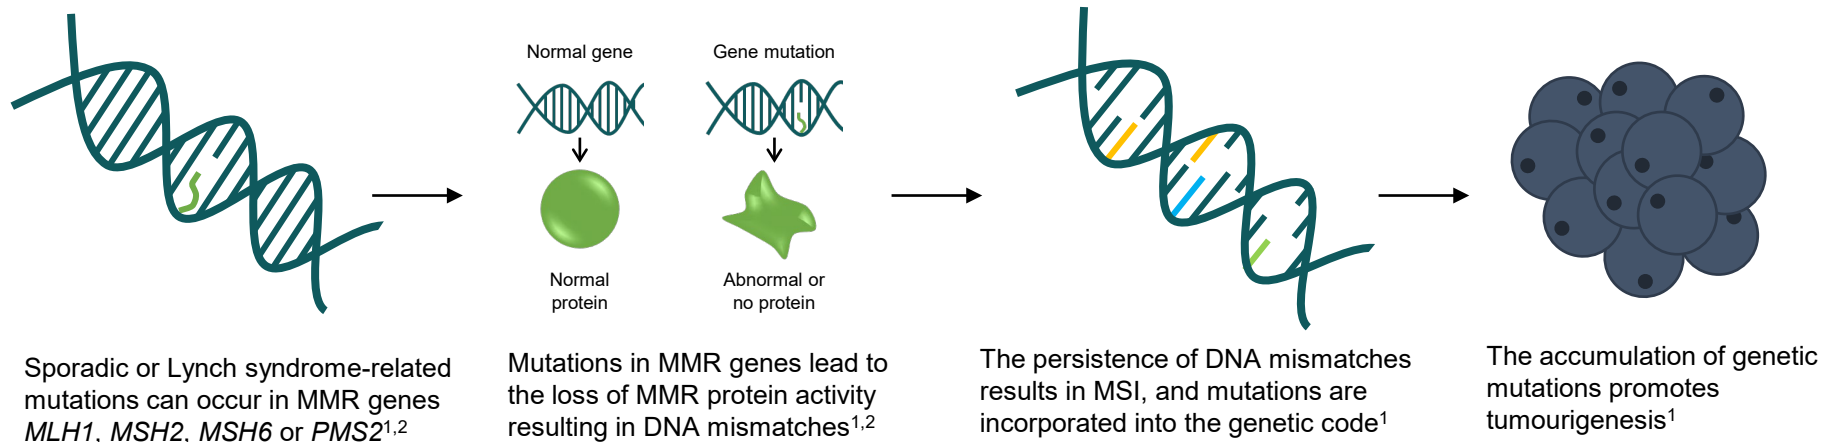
Normal gene

Gene mutation

Normal protein

Abnormal or no protein

Sporadic or Lynch syndrome-related mutations can occur in MMR genes *MLH1*, *MSH2*, *MSH6* or *PMS2*$^{1,2}$

Mutations in MMR genes lead to the loss of MMR protein activity resulting in DNA mismatches$^{1,2}$

The persistence of DNA mismatches results in MSI, and mutations are incorporated into the genetic code$^{1}$

The accumulation of genetic mutations promotes tumourigenesis$^{1}$